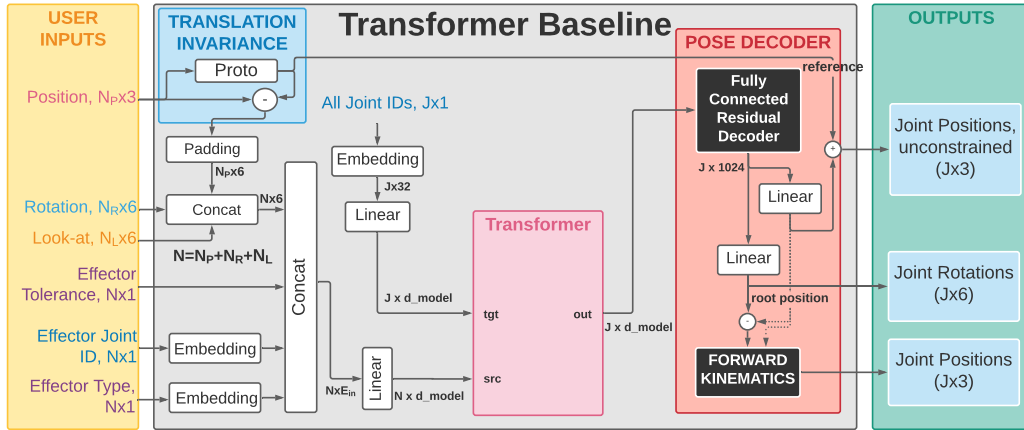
USER INPUTS

Position, $N_P$x3

Rotation, $N_R$x6

Look-at, $N_L$x6

Effector Tolerance, Nx1

Effector Joint ID, Nx1

Effector Type, Nx1

Transformer Baseline

TRANSLATION INVARIANCE

Proto

-

Padding

$N_P$x6

Concat

Nx6

$N=N_P+N_R+N_L$

All Joint IDs, Jx1

Embedding

Jx32

Linear

J x d_model

Concat

Embedding

Embedding

$NxE_{in}$

Linear

N x d_model

Transformer

tgt

src

out

J x d_model

POSE DECODER

Fully Connected Residual Decoder

reference

J x 1024

Linear

Linear

+

root position

-

FORWARD KINEMATICS

OUTPUTS

Joint Positions, unconstrained (Jx3)

Joint Rotations (Jx6)

Joint Positions (Jx3)